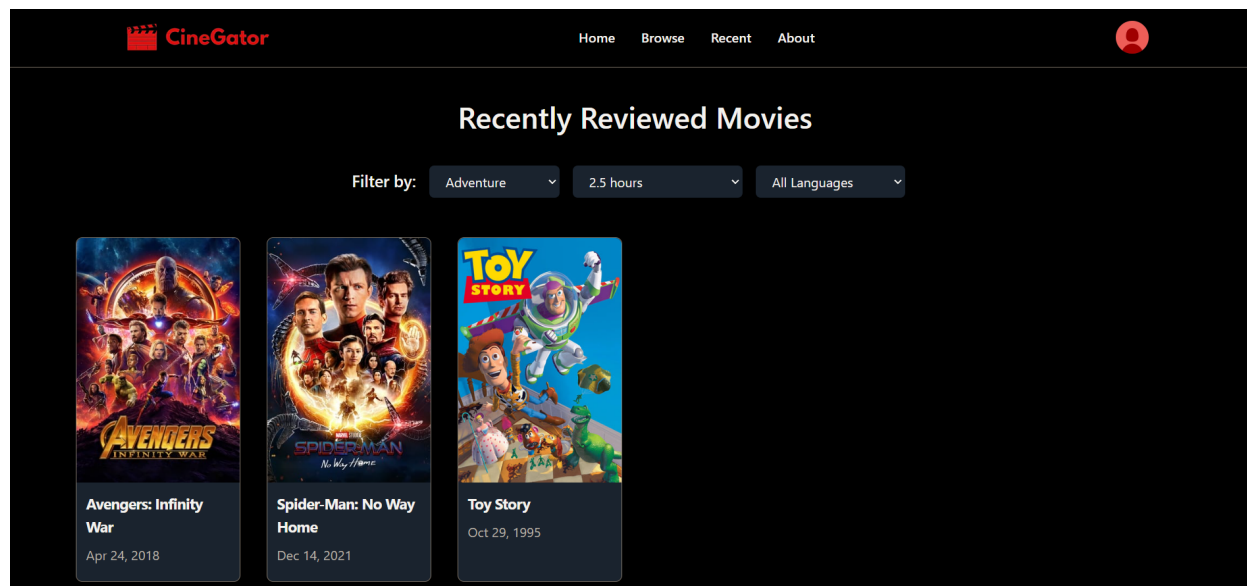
CineGator

Home Browse Recent About

Recently Reviewed Movies

Filter by: Adventure 2.5 hours All Languages

AVENGERS
INFINITY WAR

Avengers: Infinity War
Apr 24, 2018

MARVEL STUDIOS
SPIDER-MAN
No Way Home

Spider-Man: No Way Home
Dec 14, 2021

TOY STORY

Toy Story
Oct 29, 1995